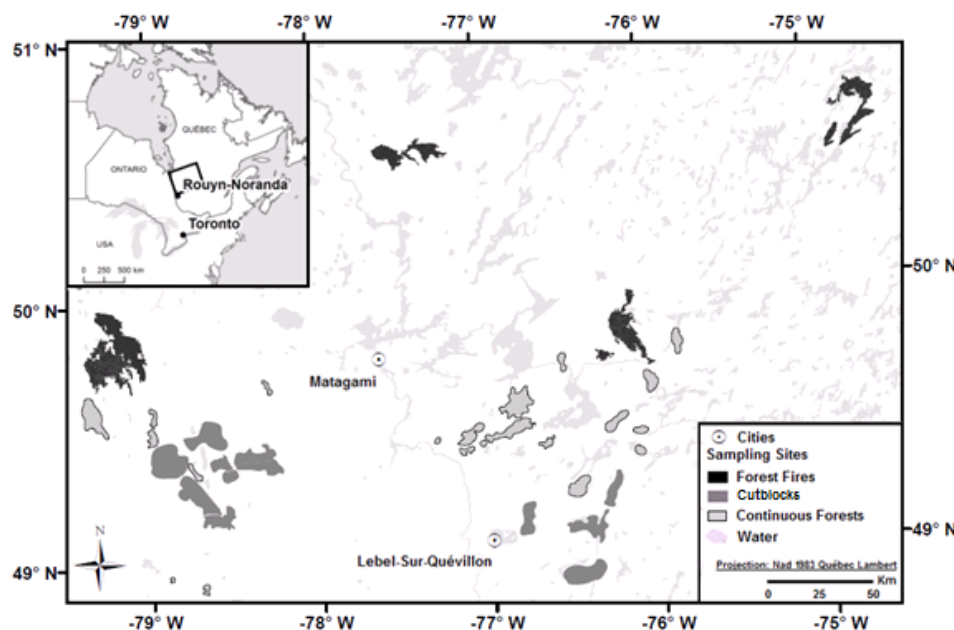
-79° W -78° W -77° W -76° W -75° W

51° N

QUÉBEC
ONTARIO
Rouyn-Noranda
Toronto
USA
0 250 500 km

50° N
50° N

Matagami

N

Cities
Sampling Sites
Forest Fires
Cutblocks
Continuous Forests
Water

49° N
49° N

Lebel-Sur-Quévillon

Projection: Nad 1983 Québec Lambert
Km
0 25 50

-79° W -78° W -77° W -76° W -75° W